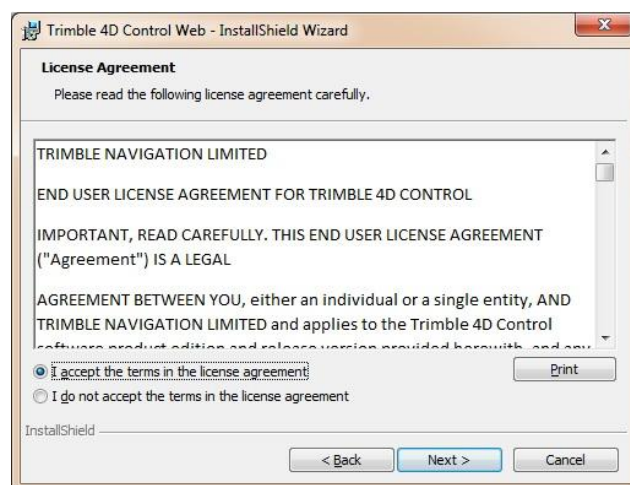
Trimble 4D Control Web - InstallShield Wizard

License Agreement

Please read the following license agreement carefully.

TRIMBLE NAVIGATION LIMITED

END USER LICENSE AGREEMENT FOR TRIMBLE 4D CONTROL

IMPORTANT, READ CAREFULLY. THIS END USER LICENSE AGREEMENT ("Agreement") IS A LEGAL

AGREEMENT BETWEEN YOU, either an individual or a single entity, AND TRIMBLE NAVIGATION LIMITED and applies to the Trimble 4D Control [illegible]

I accept the terms in the license agreement

Print

I do not accept the terms in the license agreement

InstallShield

< Back

Next >

Cancel